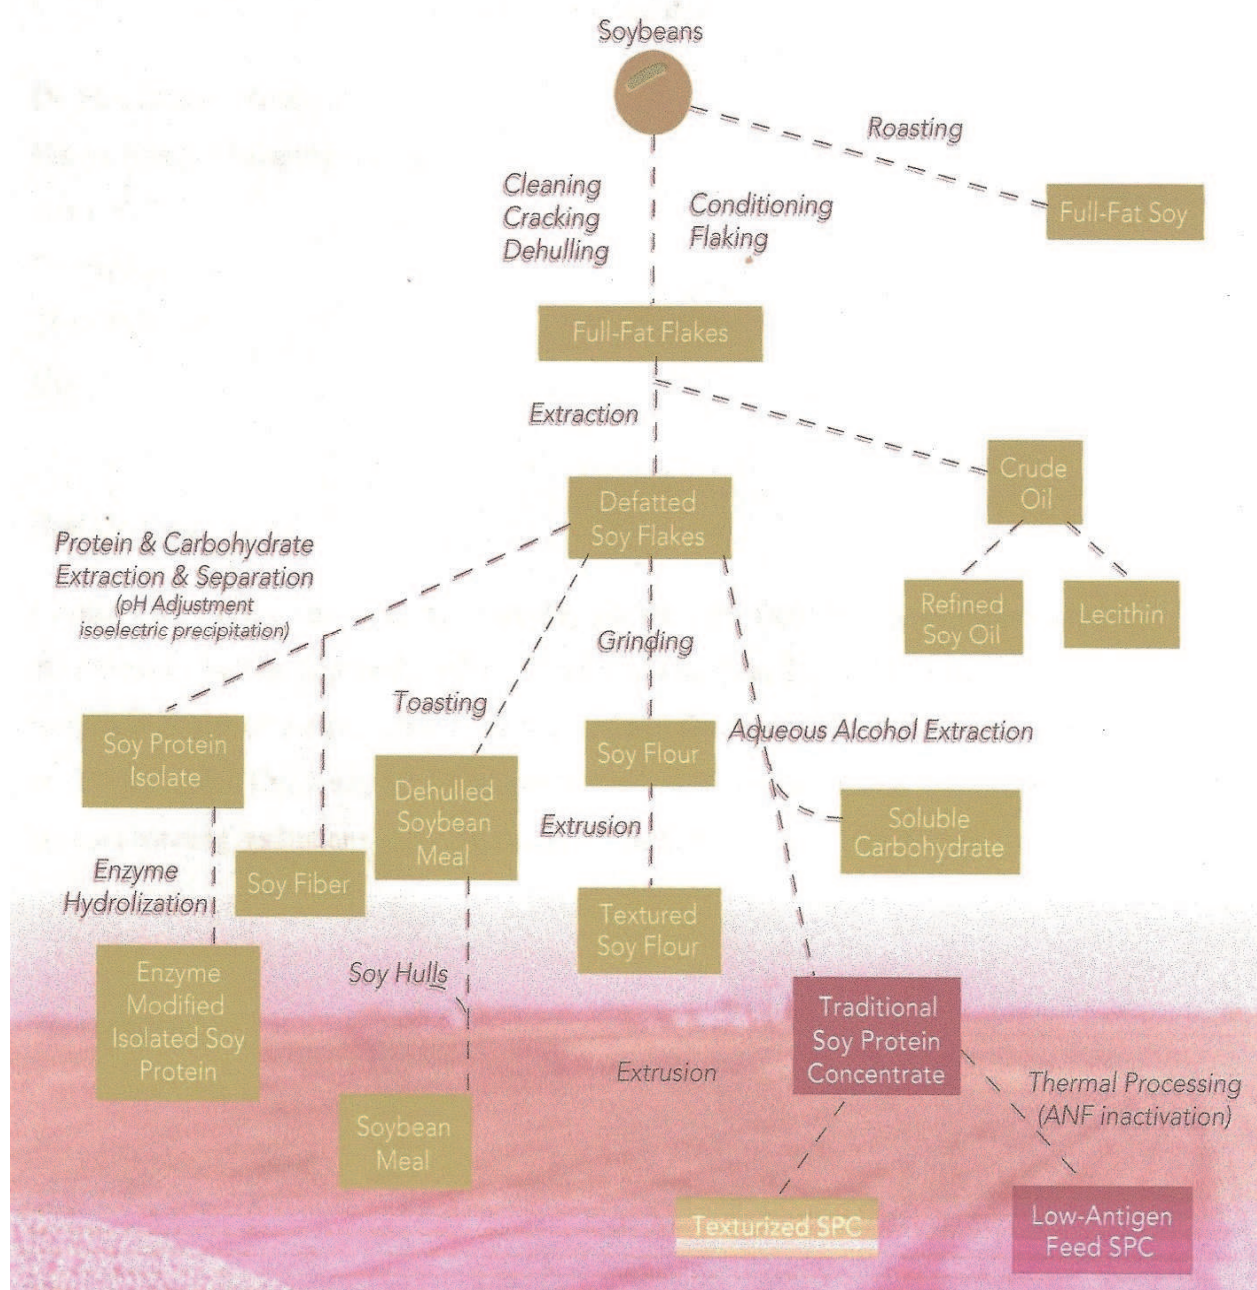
Soybeans

Roasting

Full-Fat Soy

Cleaning
Cracking
Dehulling

Conditioning
Flaking

Full-Fat Flakes

Extraction

Crude Oil

Refined Soy Oil

Lecithin

Defatted Soy Flakes

Protein & Carbohydrate Extraction & Separation
(pH Adjustment isoelectric precipitation)

Grinding

Toasting

Aqueous Alcohol Extraction

Soy Protein Isolate

Dehulled Soybean Meal

Soy Flour

Soluble Carbohydrate

Extrusion

Enzyme Hydrolization

Soy Fiber

Textured Soy Flour

Soy Hulls

Enzyme Modified Isolated Soy Protein

Traditional Soy Protein Concentrate

Extrusion

Thermal Processing (ANF inactivation)

Soybean Meal

Texturized SPC

Low-Antigen Feed SPC